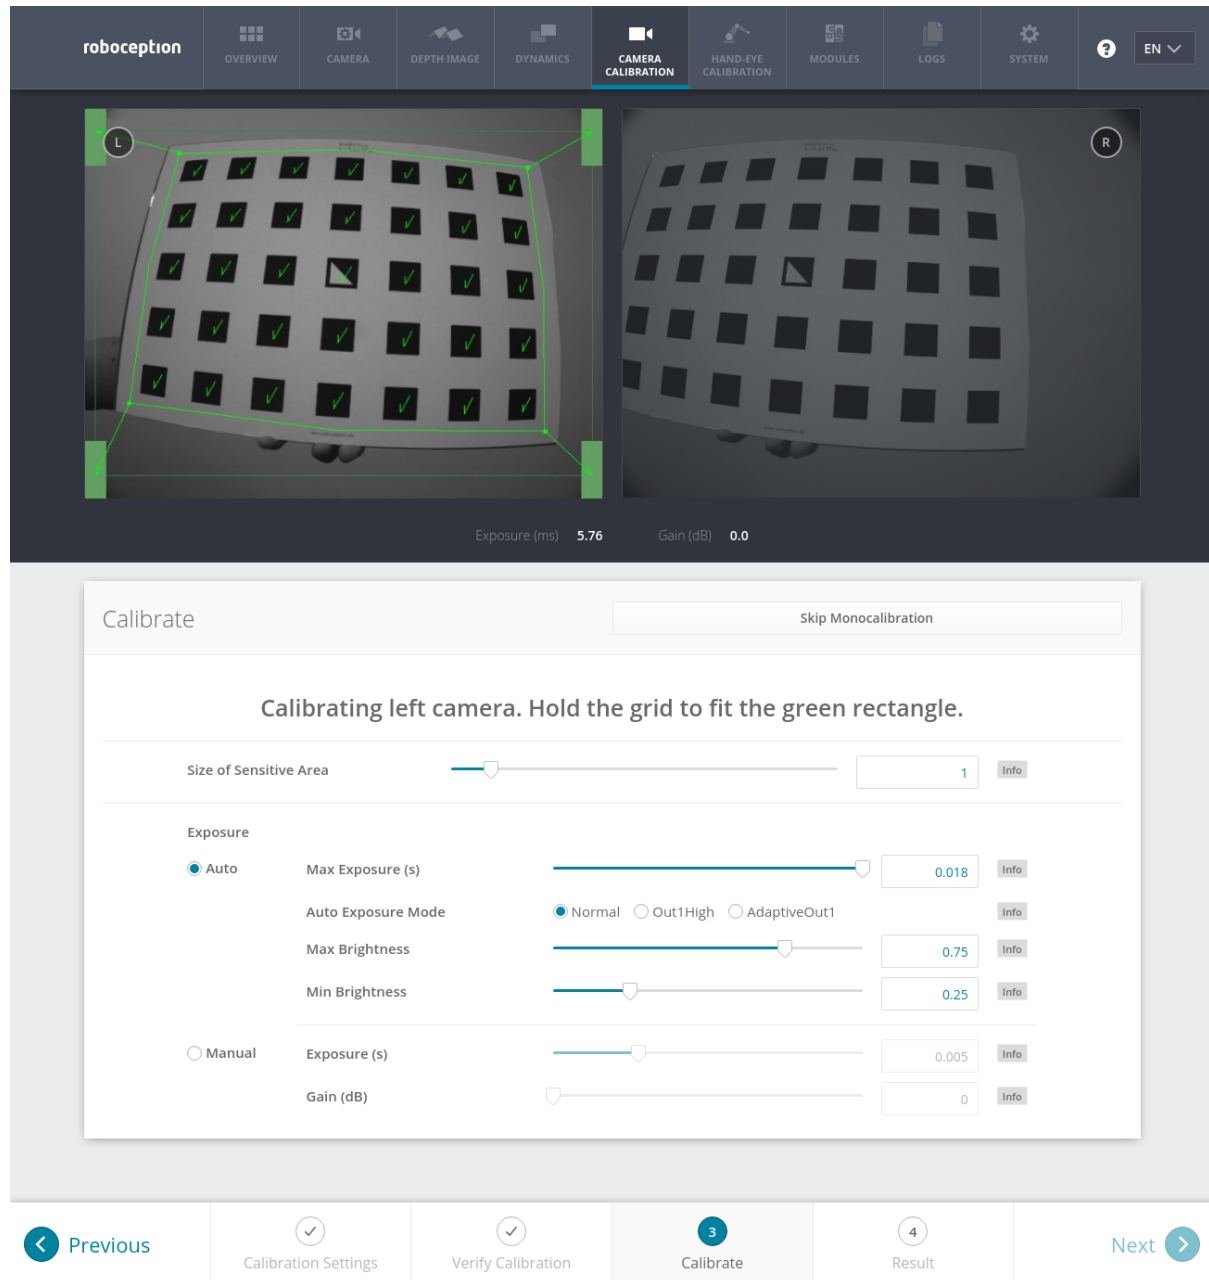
roboception

OVERVIEW
CAMERA
DEPTH IMAGE
DYNAMICS
CAMERA CALIBRATION
HAND-EYE CALIBRATION
MODULES
LOGS
SYSTEM
EN

L
R

Exposure (ms) 5.76
Gain (dB) 0.0

Calibrate
Skip Monocalibration

Calibrating left camera. Hold the grid to fit the green rectangle.

Size of Sensitive Area 1 Info

Exposure
Auto
Max Exposure (s) 0.018 Info
Auto Exposure Mode Normal Out1High AdaptiveOut1 Info
Max Brightness 0.75 Info
Min Brightness 0.25 Info

Manual
Exposure (s) 0.005 Info
Gain (dB) 0 Info

Previous
Calibration Settings
Verify Calibration
3
Calibrate
4
Result
Next